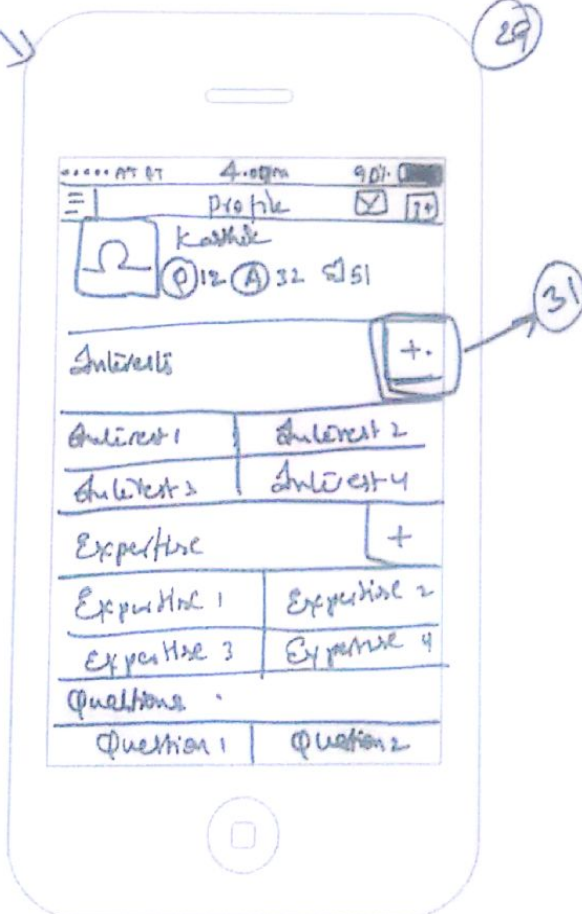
29

••••• AT&T 4.00pm 90%

Profile

Karthik

P 12 A 32 51

Interests +.

31

Interest 1 | Interest 2
Interest 3 | Interest 4

Expertise +

Expertise 1 | Expertise 2
Expertise 3 | Expertise 4

Questions

Question 1 | Question 2